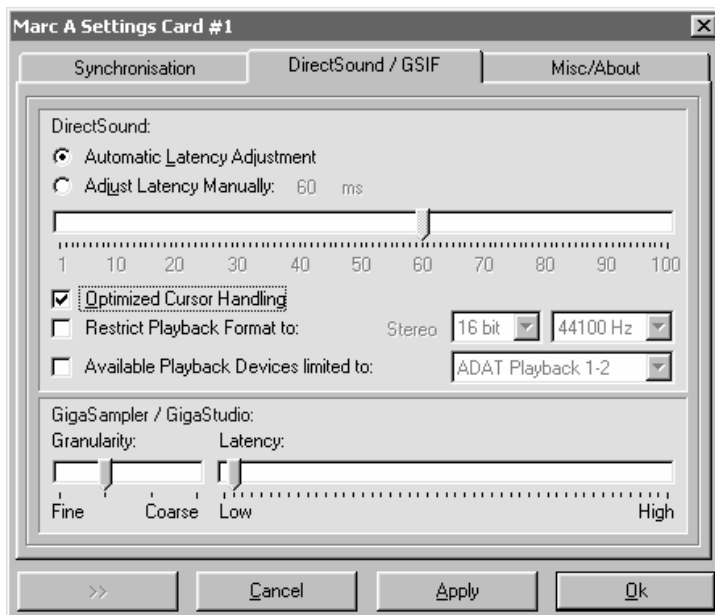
Marc A Settings Card #1

Synchronisation | DirectSound / GSIF | Misc/About

DirectSound:

Automatic Latency Adjustment

Adjust Latency Manually: 60 ms

1 10 20 30 40 50 60 70 80 90 100

Optimized Cursor Handling

Restrict Playback Format to: Stereo 16 bit 44100 Hz

Available Playback Devices limited to: ADAT Playback 1-2

GigaSampler / GigaStudio:

Granularity: Latency:

Fine Coarse Low High

>> Cancel Apply Ok